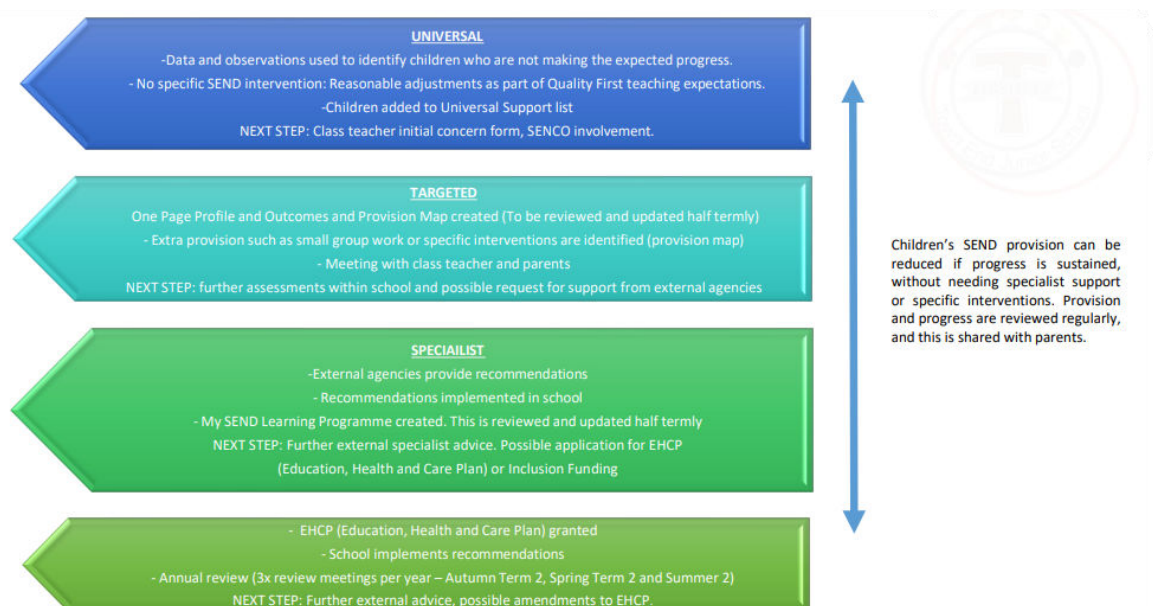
UNIVERSAL
-Data and observations used to identify children who are not making the expected progress.
- No specific SEND intervention: Reasonable adjustments as part of Quality First teaching expectations.
-Children added to Universal Support list
NEXT STEP: Class teacher initial concern form, SENCO involvement.

TARGETED
One Page Profile and Outcomes and Provision Map created (To be reviewed and updated half termly)
- Extra provision such as small group work or specific interventions are identified (provision map)
- Meeting with class teacher and parents
NEXT STEP: further assessments within school and possible request for support from external agencies

SPECIALIST
-External agencies provide recommendations
- Recommendations implemented in school
- My SEND Learning Programme created. This is reviewed and updated half termly
NEXT STEP: Further external specialist advice. Possible application for EHCP (Education, Health and Care Plan) or Inclusion Funding

- EHCP (Education, Health and Care Plan) granted
- School implements recommendations
- Annual review (3x review meetings per year – Autumn Term 2, Spring Term 2 and Summer 2)
NEXT STEP: Further external advice, possible amendments to EHCP.

Children's SEND provision can be reduced if progress is sustained, without needing specialist support or specific interventions. Provision and progress are reviewed regularly, and this is shared with parents.